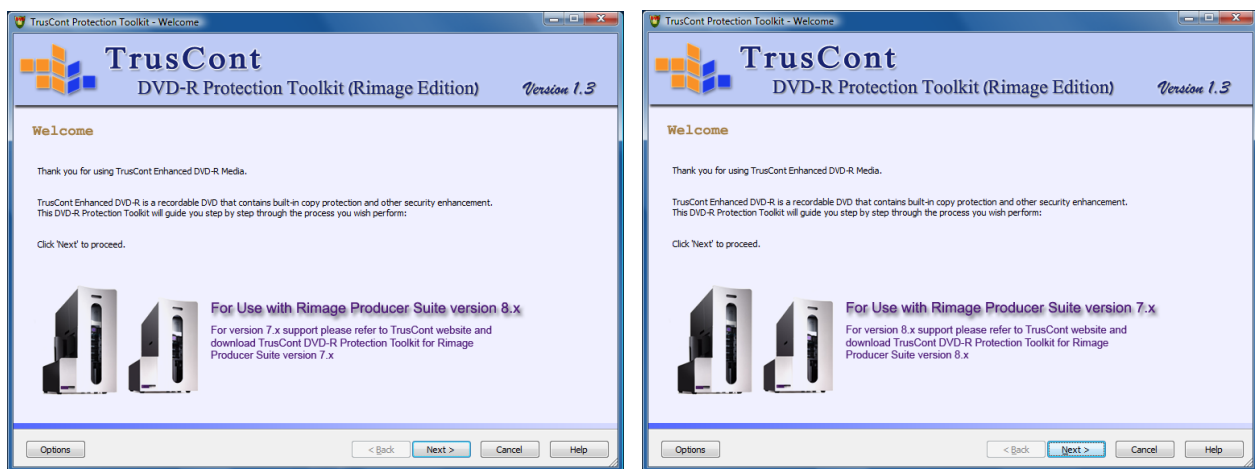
TrusCont Protection Toolkit - Welcome

TrusCont

DVD-R Protection Toolkit (Rimage Edition)

Version 1.3

Welcome

Thank you for using TrusCont Enhanced DVD-R Media.

TrusCont Enhanced DVD-R is a recordable DVD that contains built-in copy protection and other security enhancement. This DVD-R Protection Toolkit will guide you step by step through the process you wish perform:

Click 'Next' to proceed.

For Use with Rimage Producer Suite version 8.x

For version 7.x support please refer to TrusCont website and download TrusCont DVD-R Protection Toolkit for Rimage Producer Suite version 7.x

Options

< Back

Next >

Cancel

Help

TrusCont Protection Toolkit - Welcome

TrusCont

DVD-R Protection Toolkit (Rimage Edition)

Version 1.3

Welcome

Thank you for using TrusCont Enhanced DVD-R Media.

TrusCont Enhanced DVD-R is a recordable DVD that contains built-in copy protection and other security enhancement. This DVD-R Protection Toolkit will guide you step by step through the process you wish perform:

Click 'Next' to proceed.

For Use with Rimage Producer Suite version 7.x

For version 8.x support please refer to TrusCont website and download TrusCont DVD-R Protection Toolkit for Rimage Producer Suite version 8.x

Options

< Back

Next >

Cancel

Help